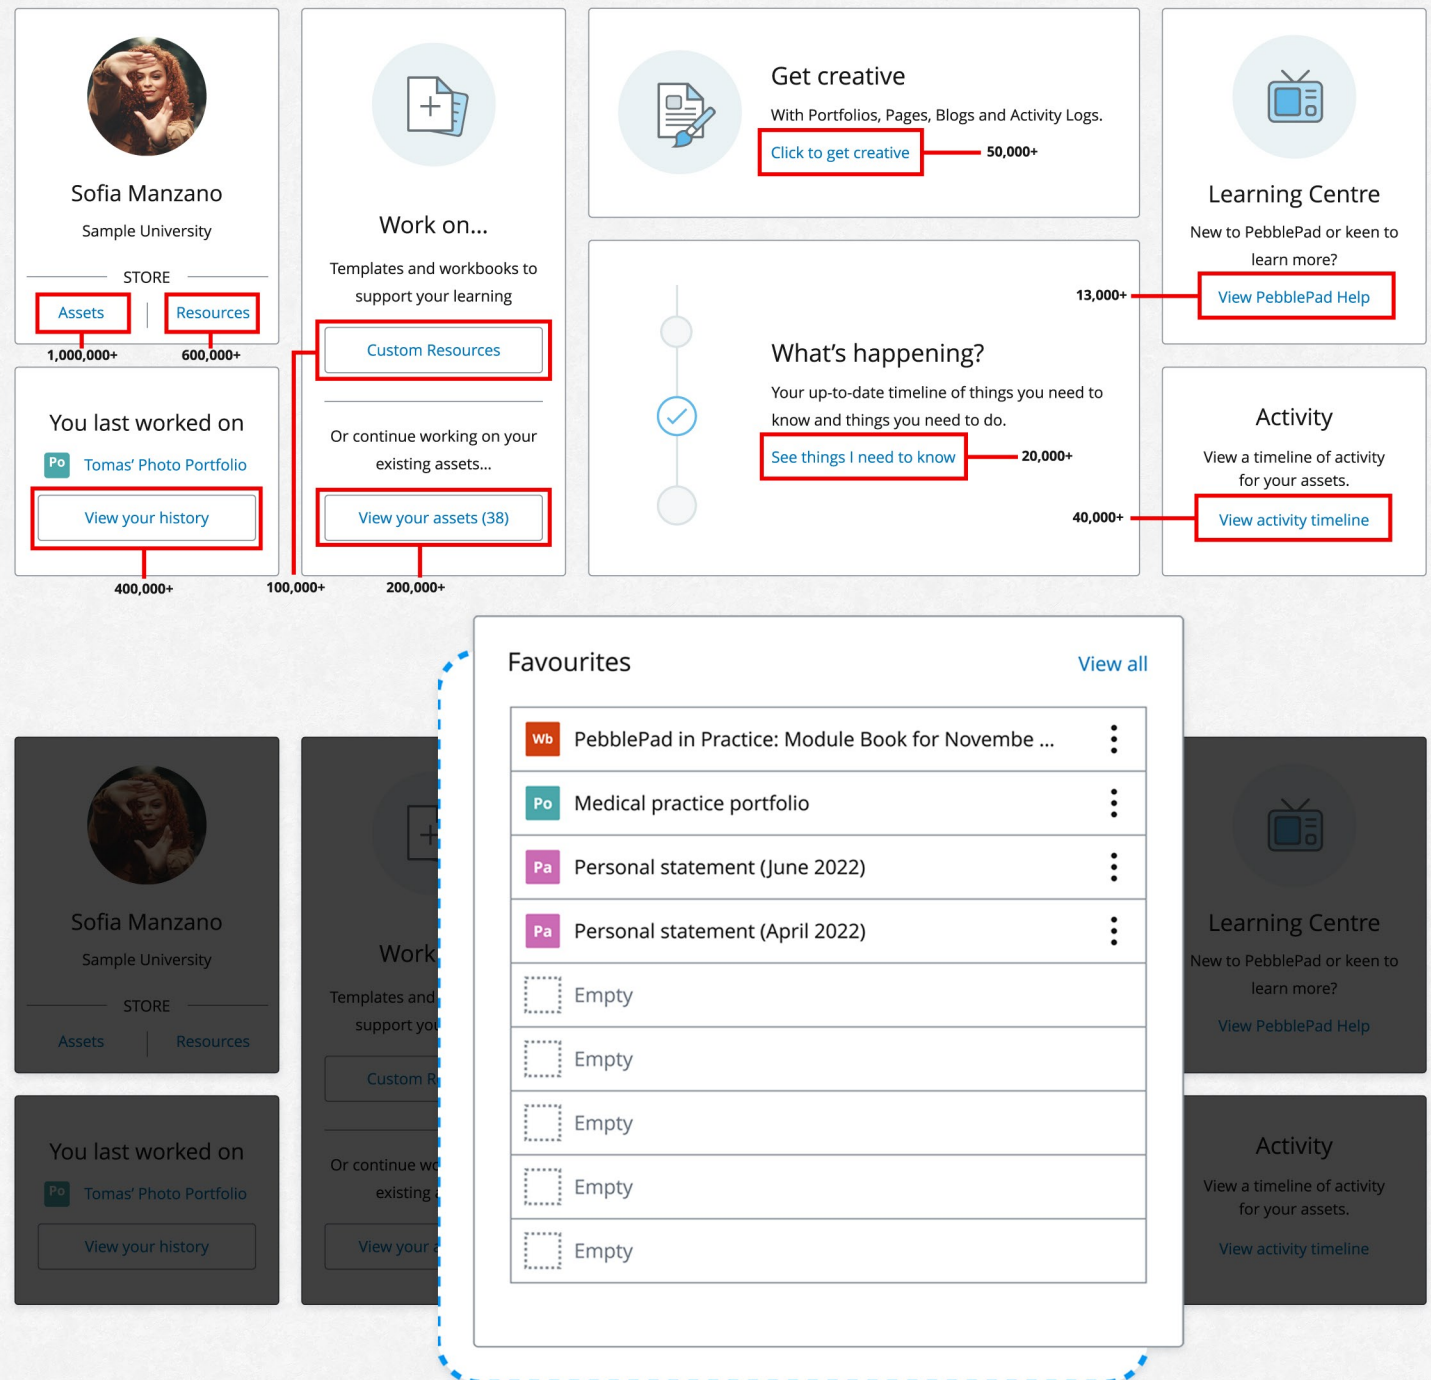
Sofia Manzano
Sample University
STORE
Assets | Resources
1,000,000+ 600,000+

Work on...
Templates and workbooks to support your learning
Custom Resources
Or continue working on your existing assets...
View your assets (38)

Get creative
With Portfolios, Pages, Blogs and Activity Logs.
Click to get creative 50,000+

Learning Centre
New to PebblePad or keen to learn more?
13,000+ View PebblePad Help

You last worked on
Po Tomas' Photo Portfolio
View your history
400,000+ 100,000+ 200,000+

What's happening?
Your up-to-date timeline of things you need to know and things you need to do.
See things I need to know 20,000+

Activity
View a timeline of activity for your assets.
40,000+ View activity timeline

Favourites View all
Wb PebblePad in Practice: Module Book for Novembe ...
Po Medical practice portfolio
Pa Personal statement (June 2022)
Pa Personal statement (April 2022)
Empty
Empty
Empty
Empty
Empty

Sofia Manzano
Sample University
STORE
Assets | Resources
Work
Templates and
support yo
Custom R
Or continue wo
existing
View your
You last worked on
Po Tomas' Photo Portfolio
View your history
Learning Centre
New to PebblePad or keen to learn more?
View PebblePad Help
Activity
View a timeline of activity for your assets.
View activity timeline